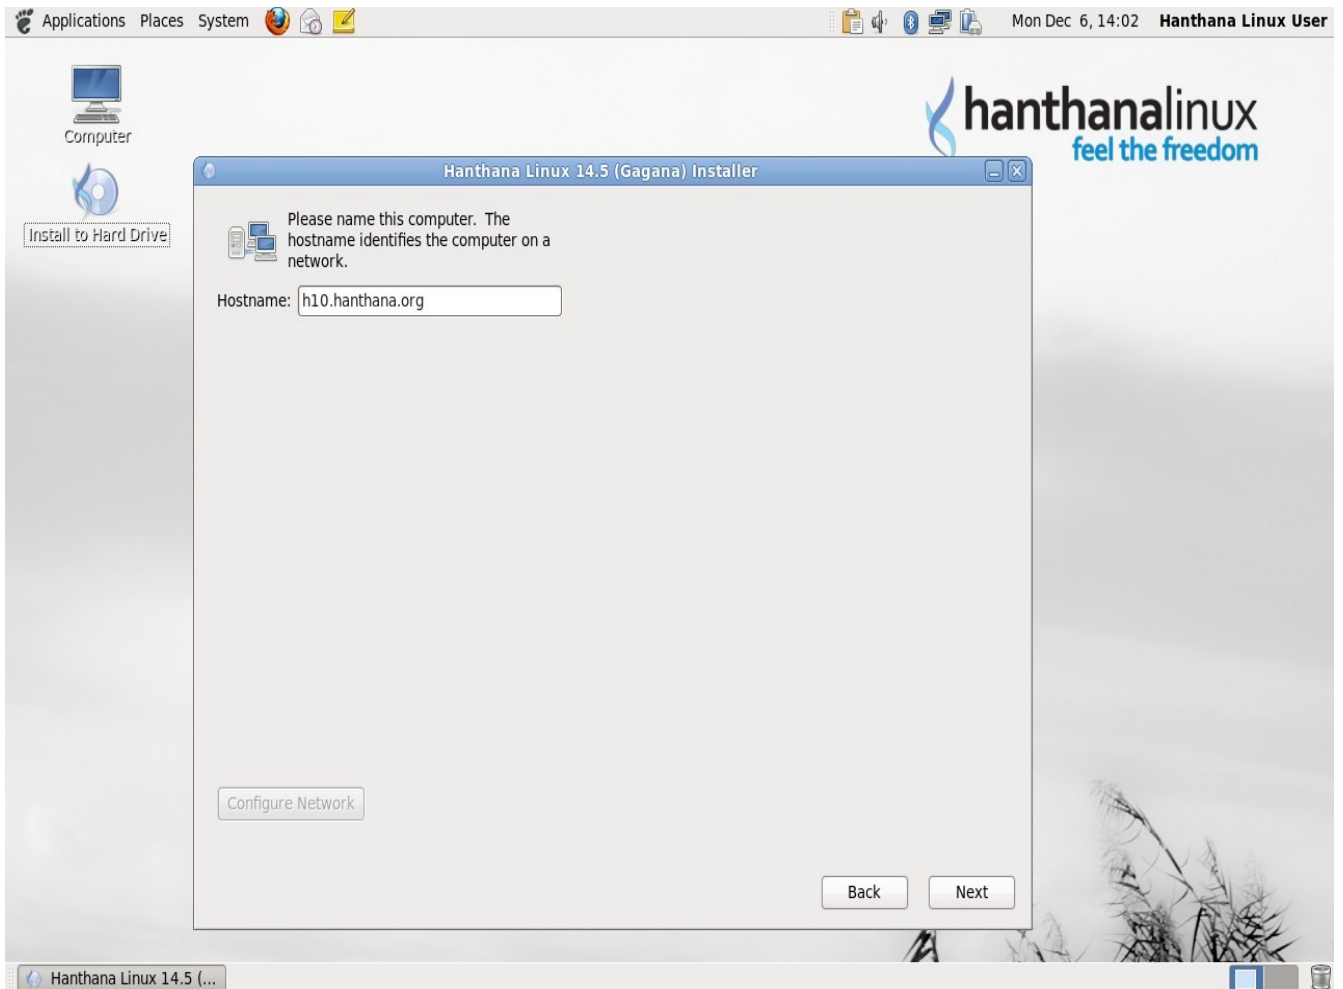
Applications Places System

Mon Dec 6, 14:02 Hanthana Linux User

Computer

Install to Hard Drive

hanthanalinux
feel the freedom

Hanthana Linux 14.5 (Gagana) Installer

Please name this computer. The hostname identifies the computer on a network.

Hostname: h10.hanthana.org

Configure Network

Back

Next

Hanthana Linux 14.5 (...